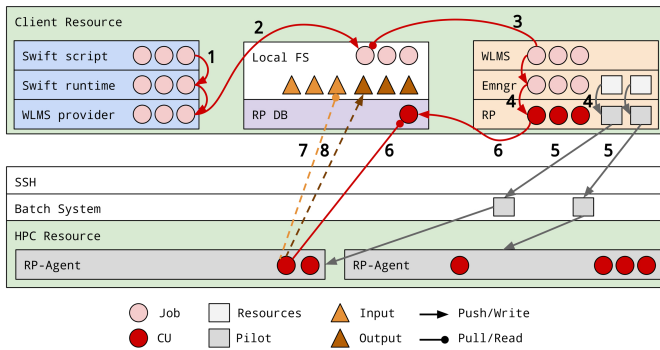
Client Resource

Swift script
Swift runtime
WLMS provider

1

2

Local FS

RP DB

3

WLMS
Emngr
RP

4
4

7 8

6

6

5

5

SSH
Batch System
HPC Resource

RP-Agent

RP-Agent

Job
CU
Resources
Pilot
Input
Output
Push/Write
Pull/Read